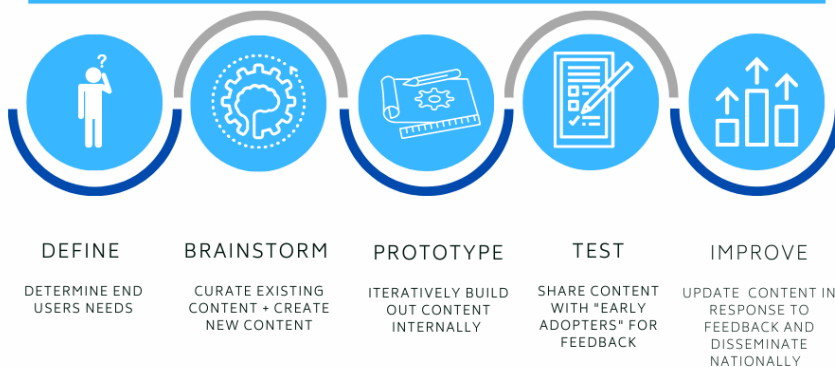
DEFINE

DETERMINE END USERS NEEDS

BRAINSTORM

CURATE EXISTING CONTENT + CREATE NEW CONTENT

PROTOTYPE

ITERATIVELY BUILD OUT CONTENT INTERNALLY

TEST

SHARE CONTENT WITH "EARLY ADOPTERS" FOR FEEDBACK

IMPROVE

UPDATE CONTENT IN RESPONSE TO FEEDBACK AND DISSEMINATE NATIONALLY